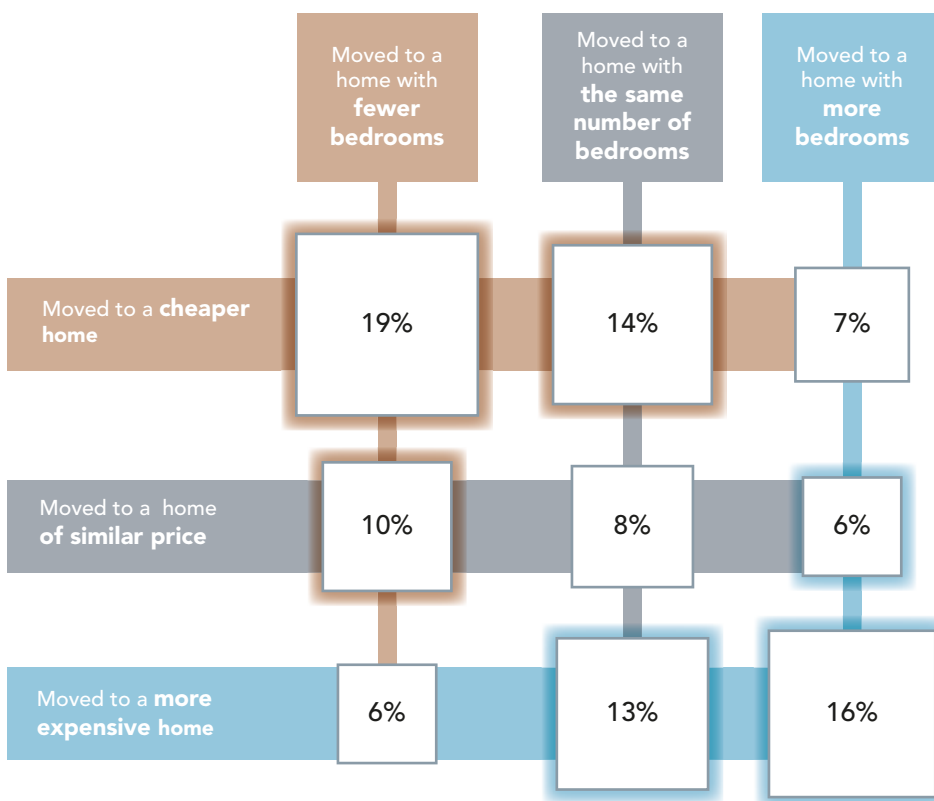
|  | Moved to a home with **fewer bedrooms** | Moved to a home with **the same number of bedrooms** | Moved to a home with **more bedrooms** |
|---|---|---|---|
| Moved to a **cheaper home** | 19% | 14% | 7% |
| Moved to a home **of similar price** | 10% | 8% | 6% |
| Moved to a **more expensive home** | 6% | 13% | 16% |